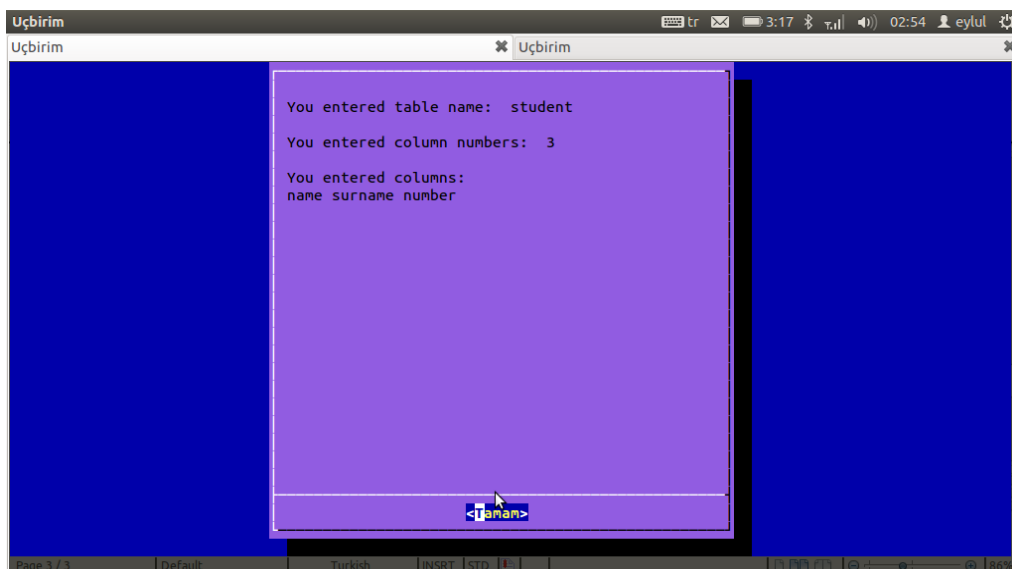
Uçbirim
tr 3:17 02:54 eylul
Uçbirim
Uçbirim

You entered table name: student

You entered column numbers: 3

You entered columns:
name surname number

<Tamam>

Page 3 / 3 Default Turkish INSRT STD 86%